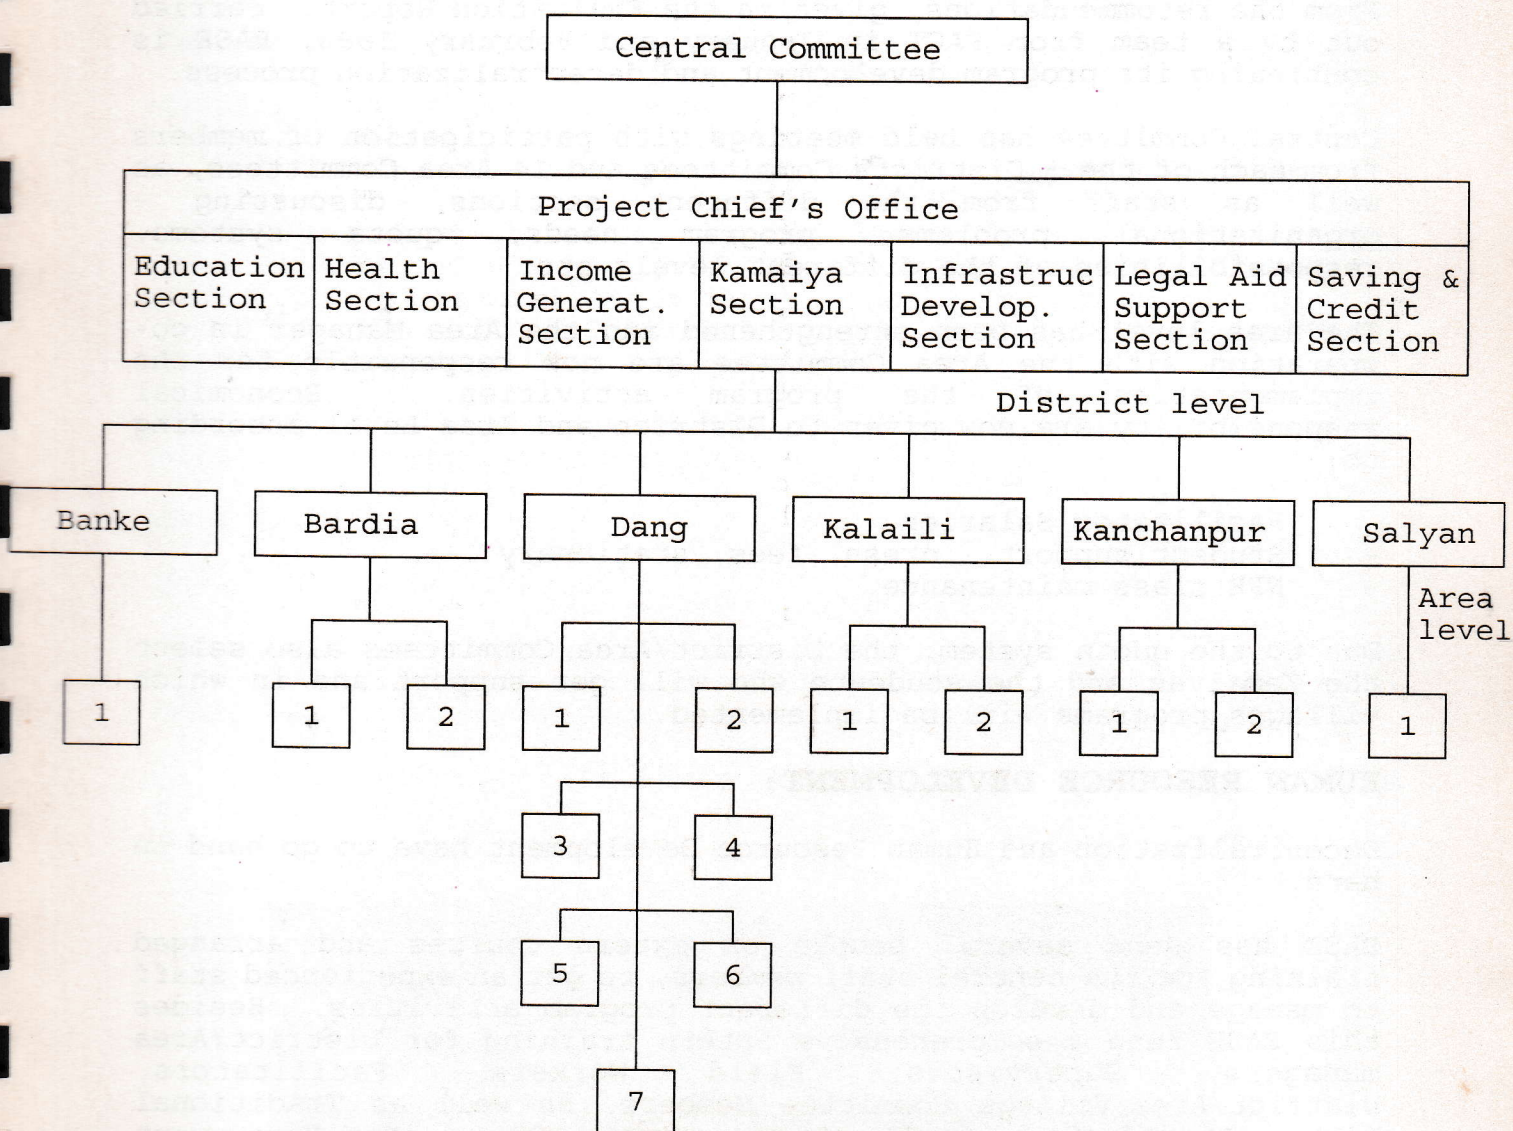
Central Committee

Project Chief's Office

| Education Section | Health Section | Income Generat. Section | Kamaiya Section | Infrastruc Develop. Section | Legal Aid Support Section | Saving & Credit Section |
|---|---|---|---|---|---|---|

District level

Banke

Bardia

Dang

Kalaili

Kanchanpur

Salyan

Area level

1

1 2

1 2

1 2

1 2

1

3 4

5 6

7